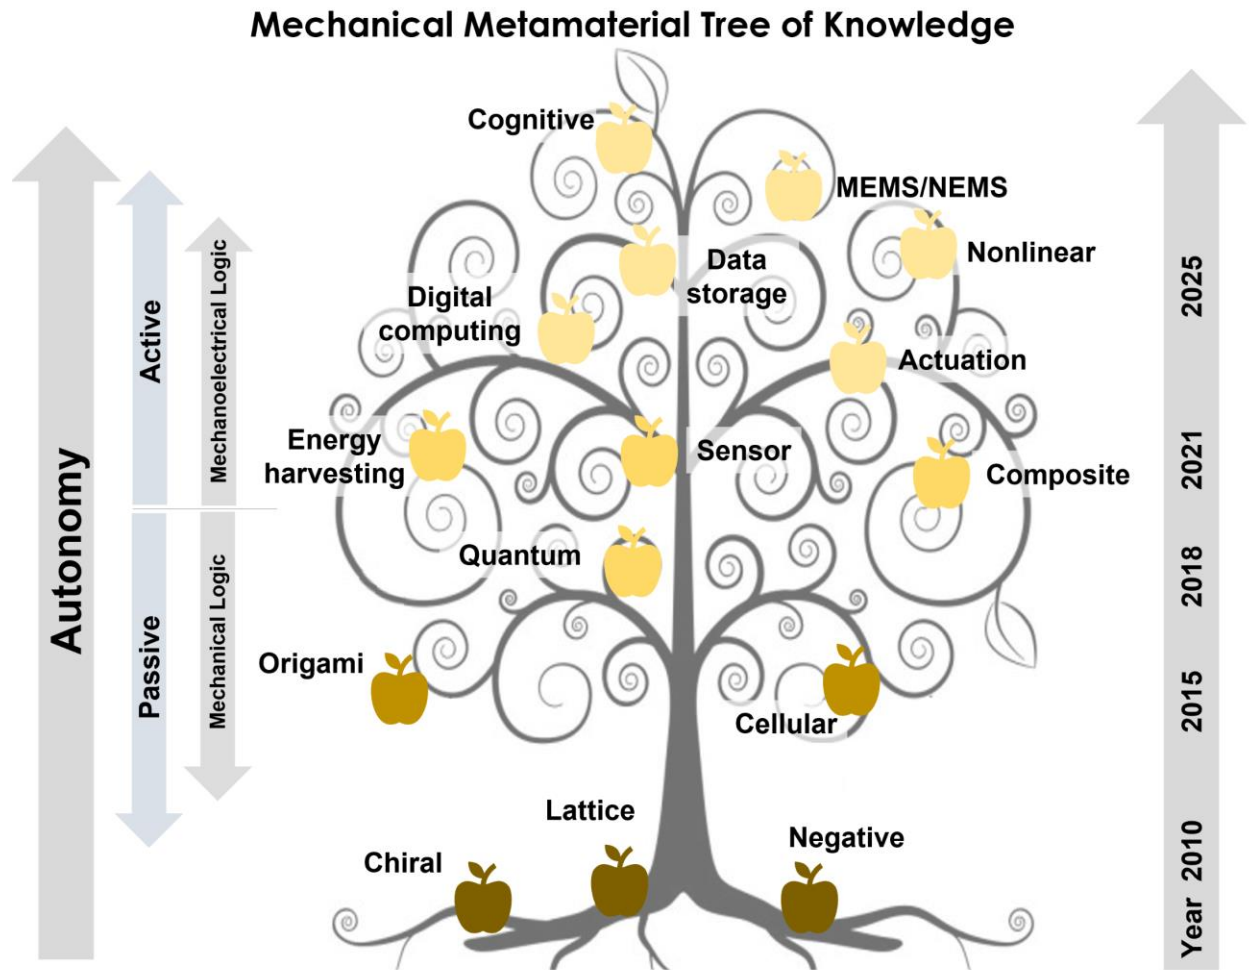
Mechanical Metamaterial Tree of Knowledge

Autonomy

Active

Passive

Mechanoelectrical Logic

Mechanical Logic

Cognitive

MEMS/NEMS

Data storage

Nonlinear

Digital computing

Actuation

Energy harvesting

Sensor

Composite

Quantum

Origami

Cellular

Lattice

Chiral

Negative

2025

2021

2018

2015

Year 2010